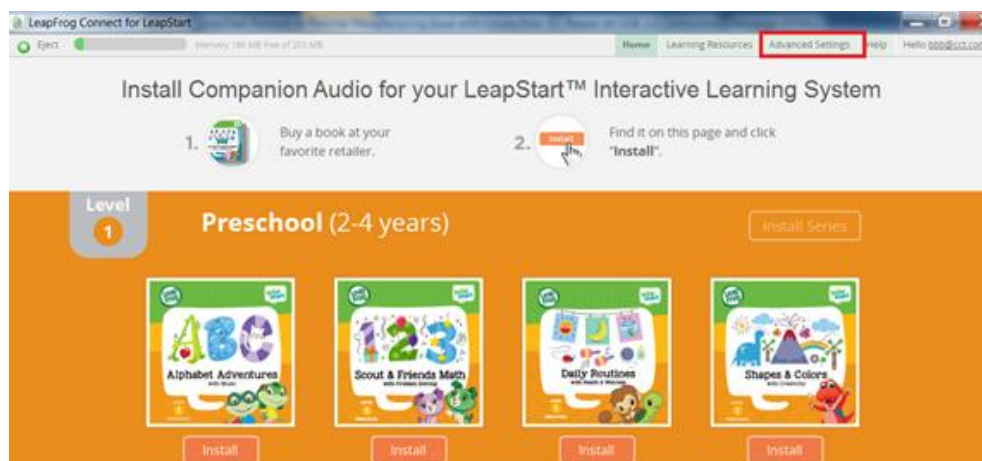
LeapFrog Connect for LeapStart

Eject Memory: 186 MB free of 203 MB

Home Learning Resources Advanced Settings Help Hello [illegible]

Install Companion Audio for your LeapStart™ Interactive Learning System

1. Buy a book at your favorite retailer.

2. Install Find it on this page and click "Install".

Level 1

Preschool (2-4 years)

Install Series

ABC Alphabet Adventures With Music

123 Scout & Friends Math With Problem Solving

Daily Routines With Health & Wellness

Shapes & Colors With Creativity

Install

Install

Install

Install